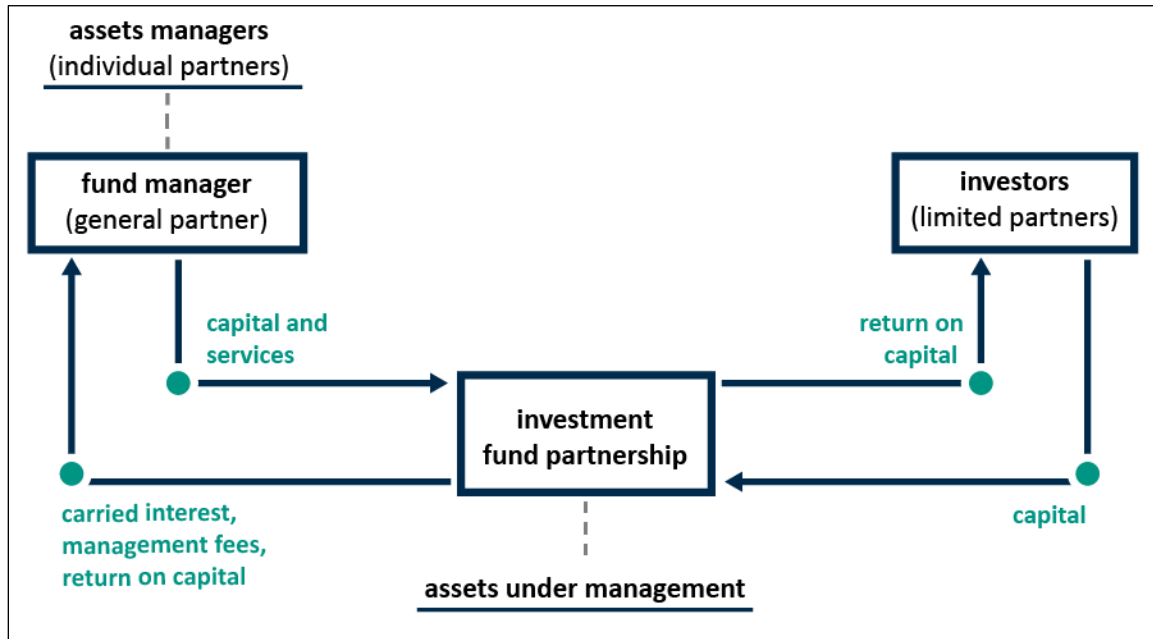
assets managers
(individual partners)

fund manager
(general partner)

investors
(limited partners)

capital and services

return on capital

investment fund partnership

carried interest, management fees, return on capital

capital

assets under management